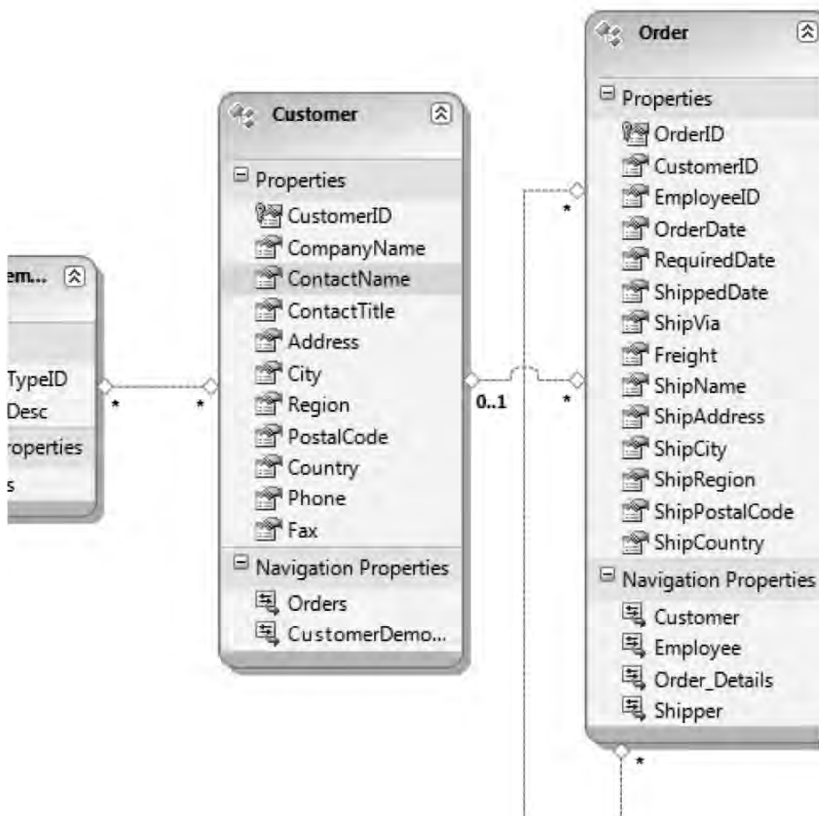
em...

TypeID
Desc
roperties
s

*

*

Customer

Properties
CustomerID
CompanyName
ContactName
ContactTitle
Address
City
Region
PostalCode
Country
Phone
Fax

Navigation Properties
Orders
CustomerDemo...

0..1

*

*

Order

Properties
OrderID
CustomerID
EmployeeID
OrderDate
RequiredDate
ShippedDate
ShipVia
Freight
ShipName
ShipAddress
ShipCity
ShipRegion
ShipPostalCode
ShipCountry

Navigation Properties
Customer
Employee
Order_Details
Shipper

*